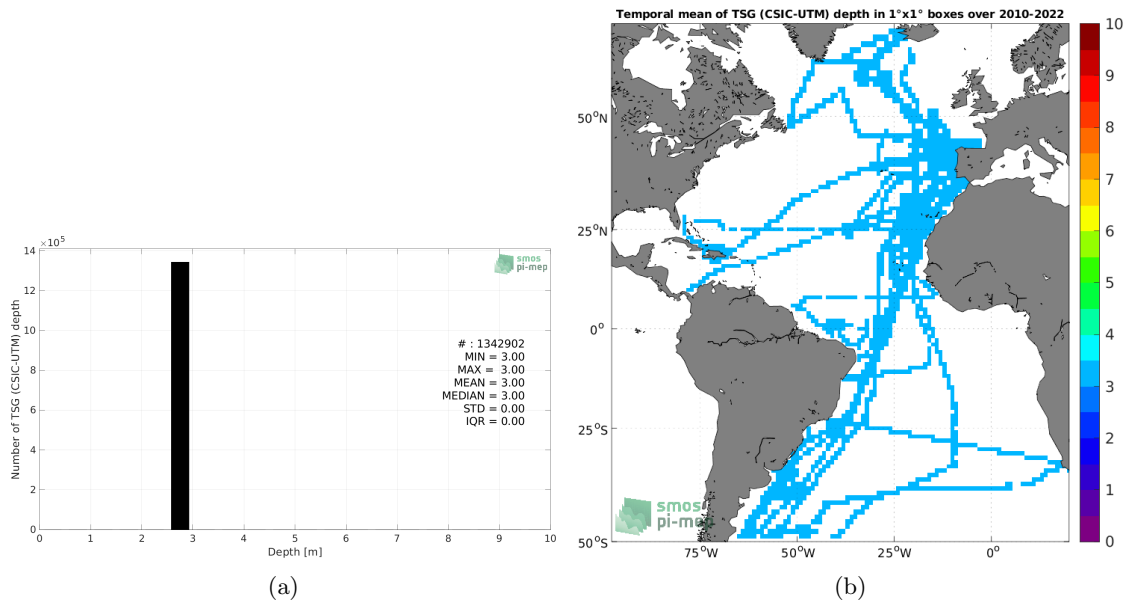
$\times10^5$
14
12
10
8
6
4
2
0
Number of TSG (CSIC-UTM) depth
smos
pi-mep
# : 1342902
MIN = 3.00
MAX = 3.00
MEAN = 3.00
MEDIAN = 3.00
STD = 0.00
IQR = 0.00
0 1 2 3 4 5 6 7 8 9 10
Depth [m]
(a)

Temporal mean of TSG (CSIC-UTM) depth in 1°x1° boxes over 2010-2022
$50^oN$
$25^oN$
$0^o$
$25^oS$
$50^oS$
$75^oW$ $50^oW$ $25^oW$ $0^o$
smos
pi-mep
10
9
8
7
6
5
4
3
2
1
0
(b)